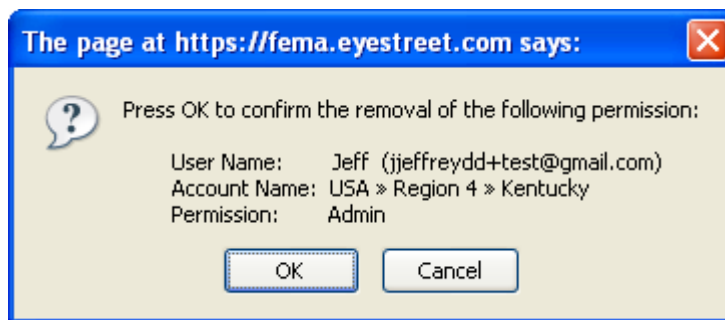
The page at https://fema.eyestreet.com says:

Press OK to confirm the removal of the following permission:

User Name: Jeff (jjeffreydd+test@gmail.com)
Account Name: USA » Region 4 » Kentucky
Permission: Admin

OK Cancel